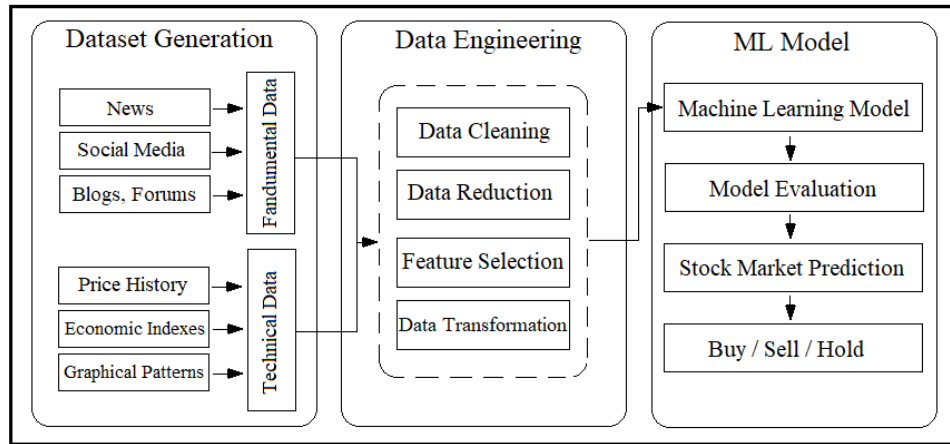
Dataset Generation

News

Social Media

Blogs, Forums

Fandumental Data

Price History

Economic Indexes

Graphical Patterns

Technical Data

Data Engineering

Data Cleaning

Data Reduction

Feature Selection

Data Transformation

ML Model

Machine Learning Model

Model Evaluation

Stock Market Prediction

Buy / Sell / Hold